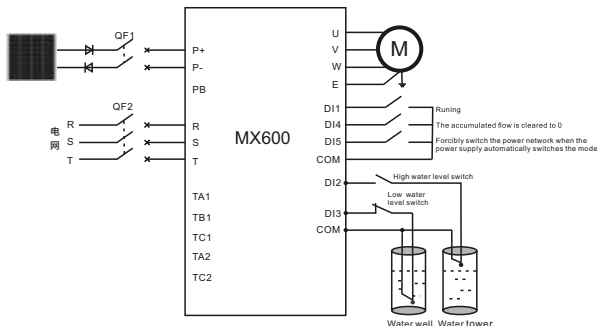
QF1

P+

P-

PB

QF2

电网

R

S

T

R

S

T

MX600

TA1

TB1

TC1

TA2

TC2

U

V

W

E

M

DI1

DI4

DI5

COM

Runing

The accumulated flow is cleared to 0

Forcibly switch the power network when the power supply automatically switches the mode

DI2

High water level switch

Low water level switch

DI3

COM

Water well

Water tower